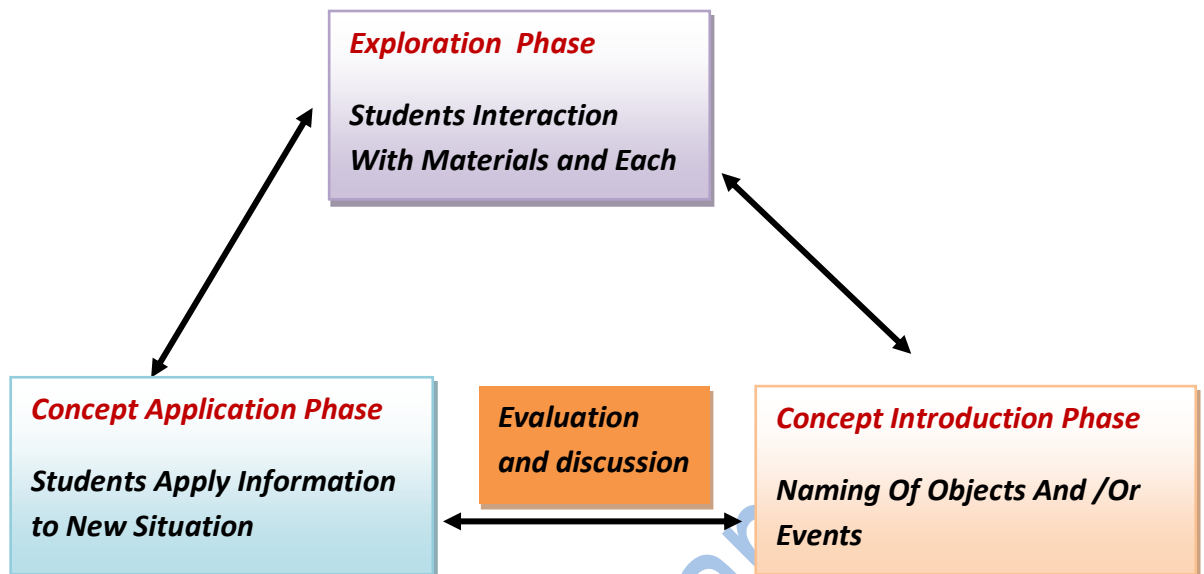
Exploration Phase

Students Interaction With Materials and Each

Concept Application Phase

Students Apply Information to New Situation

Evaluation and discussion

Concept Introduction Phase

Naming Of Objects And /Or Events